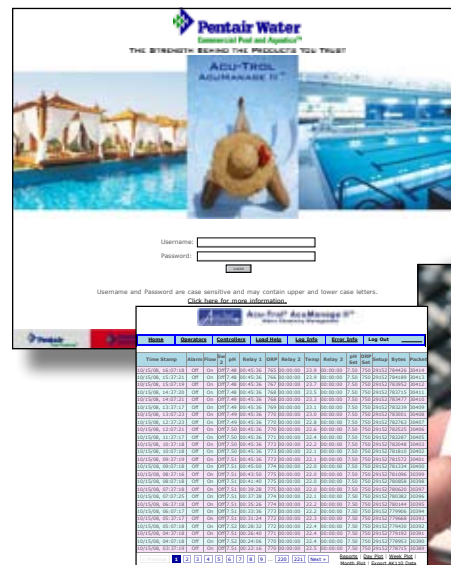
Pentair Water
Commercial Pool and Aquatics
THE STRENGTH BEHIND THE PRODUCTS YOU TRUST

ACU-TROL
ACUMANAGE II

Username:
Password:
Login

Username and Password are case sensitive and may contain upper and lower case letters.
Click here for more information.

Pentair

Acu-Trol AcuManage II

Home | Operators | Controllers | Load Help | Log Info | Error Info | Log Out

| Time Stamp | Alerts | Flow | Ser 2 | pH | Relay 1 | ORP | Relay 2 | Temp | Relay 3 | pH Set | ORP Set | Setup | Bytes | Packet |
|---|---|---|---|---|---|---|---|---|---|---|---|---|---|---|
| 10/15/08, 16:07:18 | Off | On | Off | 7.48 | 00:45:36 | 765 | 00:00:00 | 22.5 | 00:00:00 | 7.50 | 750 | 20152 | 784426 | 30418 |
| 10/15/08, 15:37:21 | Off | On | Off | 7.48 | 00:45:36 | 766 | 00:00:00 | 22.6 | 00:00:00 | 7.50 | 750 | 20152 | 784189 | 30413 |
| 10/15/08, 15:07:19 | Off | On | Off | 7.48 | 00:45:36 | 767 | 00:00:00 | 22.7 | 00:00:00 | 7.50 | 750 | 20152 | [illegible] | 30412 |
| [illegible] | | | | | | | | | | | | | | |

1 2 3 4 5 6 7 8 9 ... 220 221 Next »

Reports Day Plot Week Plot Month Plot Export AK110 Data